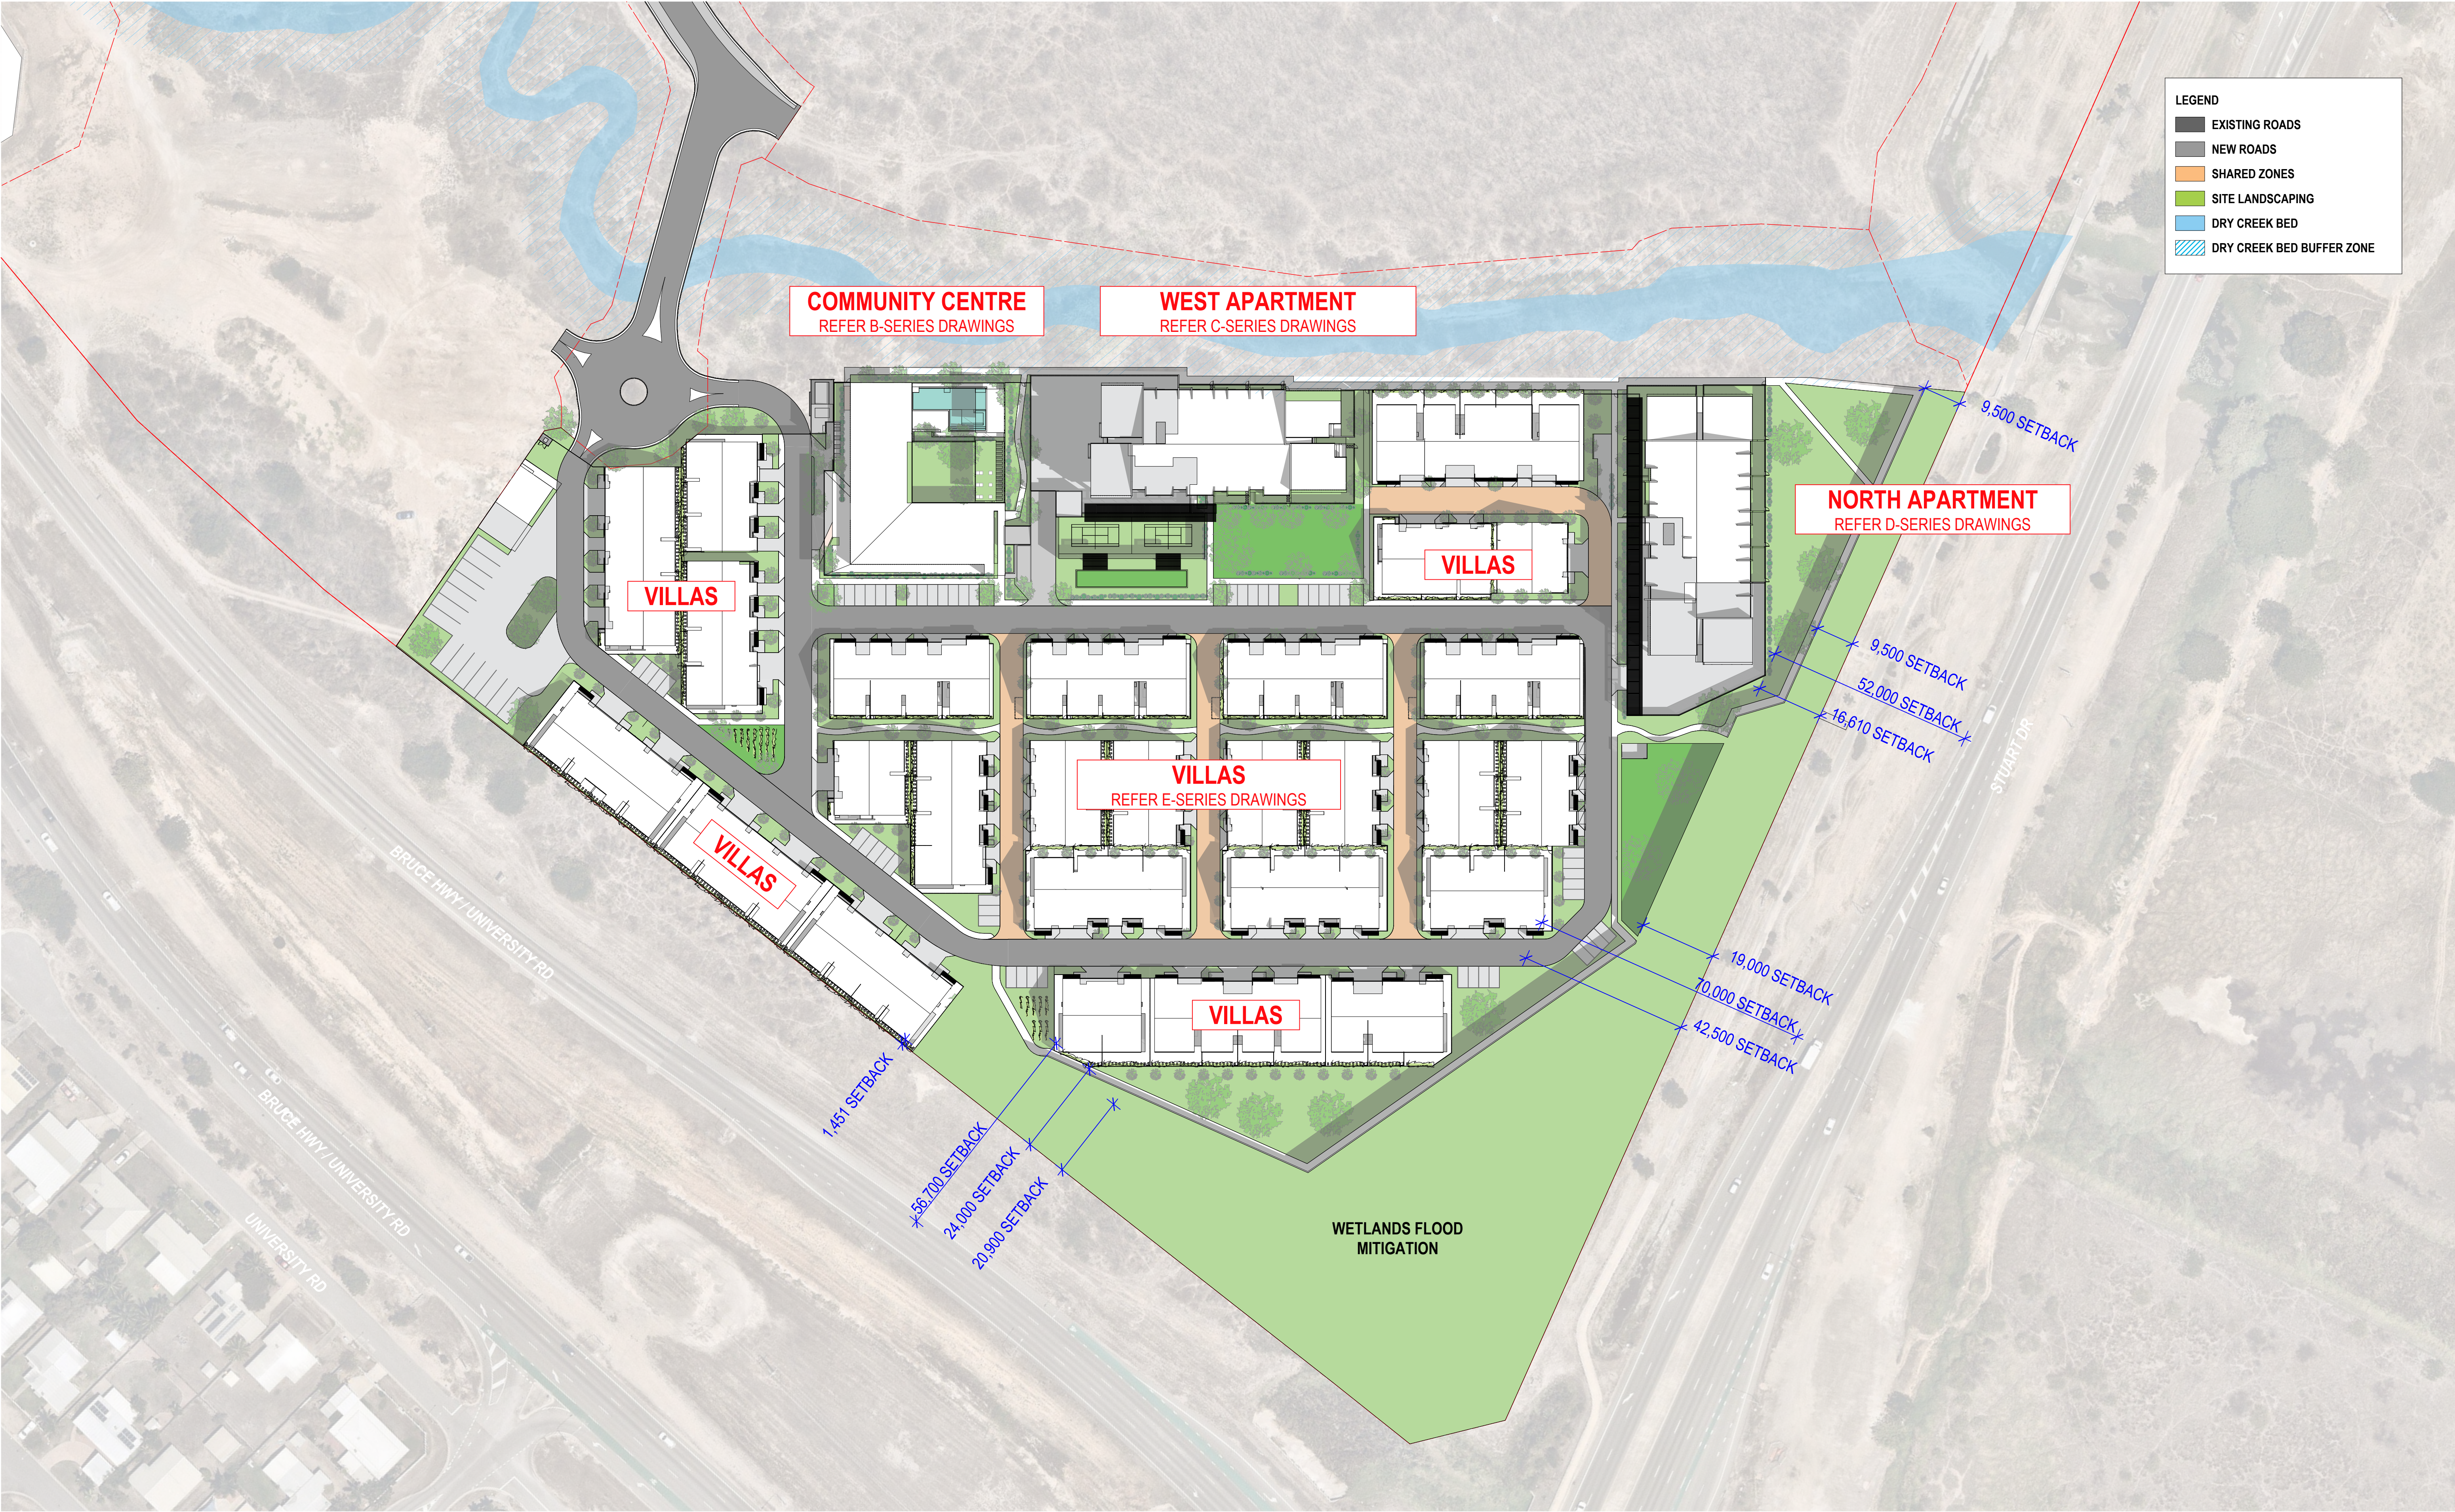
LEGEND
EXISTING ROADS
NEW ROADS
SHARED ZONES
SITE LANDSCAPING
DRY CREEK BED
DRY CREEK BED BUFFER ZONE

COMMUNITY CENTRE
REFER B-SERIES DRAWINGS

WEST APARTMENT
REFER C-SERIES DRAWINGS

NORTH APARTMENT
REFER D-SERIES DRAWINGS

VILLAS

VILLAS

VILLAS
REFER E-SERIES DRAWINGS

VILLAS

VILLAS

9,500 SETBACK
9,500 SETBACK
52,000 SETBACK
16,610 SETBACK
19,000 SETBACK
70,000 SETBACK
42,500 SETBACK
1,451 SETBACK
56,700 SETBACK
24,000 SETBACK
20,900 SETBACK

STUART DR
BRUCE HWY / UNIVERSITY RD
BRUCE HWY / UNIVERSITY RD
UNIVERSITY RD

WETLANDS FLOOD MITIGATION